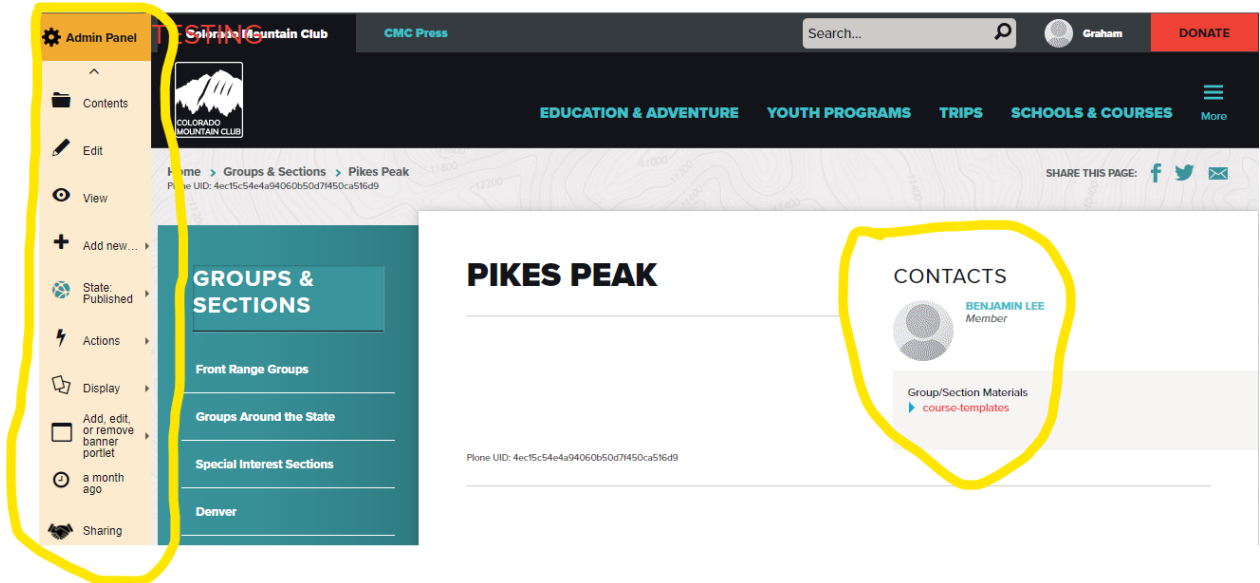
Admin Panel

TESTING

Colorado Mountain Club

CMC Press

Search...

Graham

DONATE

Contents

Edit

View

Add new...

State: Published

Actions

Display

Add, edit, or remove banner portlet

a month ago

Sharing

COLORADO MOUNTAIN CLUB

EDUCATION & ADVENTURE

YOUTH PROGRAMS

TRIPS

SCHOOLS & COURSES

More

Home > Groups & Sections > Pikes Peak

Plone UID: 4ec15c54e4a94060b50d7f450ca516d9

SHARE THIS PAGE:

GROUPS & SECTIONS

Front Range Groups

Groups Around the State

Special Interest Sections

Denver

PIKES PEAK

Plone UID: 4ec15c54e4a94060b50d7f450ca516d9

CONTACTS

BENJAMIN LEE
Member

Group/Section Materials
course-templates